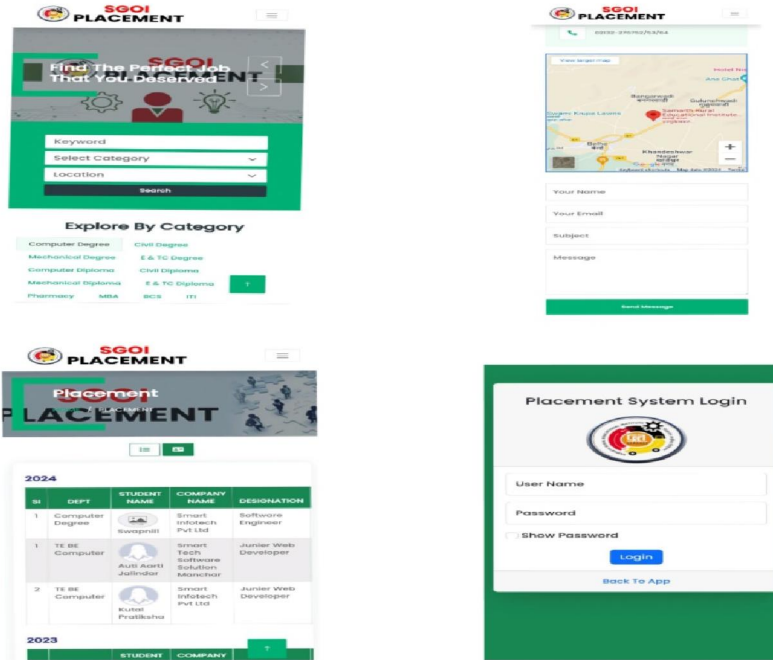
SGOI PLACEMENT

Find The Perfect Job That You Deserved

Keyword

Select Category

Location

Search

Explore By Category

Computer Degree
Civil Degree
Mechanical Degree
E & TC Degree
Computer Diploma
Civil Diploma
Mechanical Diploma
E & TC Diploma
Pharmacy
MBA
BCS
ITI

SGOI PLACEMENT

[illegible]

View larger map

Your Name

Your Email

Subject

Message

Send Message

SGOI PLACEMENT

Placement

PLACEMENT

2024

| Sl | DEPT | STUDENT NAME | COMPANY NAME | DESIGNATION |
|---|---|---|---|---|
| 1 | Computer Degree | Swapnill | Smart Infotech Pvt Ltd | Software Engineer |
| 1 | TE BE Computer | Auti Aarti Jalindar | Smart Tech Software Solution Manchar | Junier Web Developer |
| 2 | TE BE Computer | Kutal Pratiksha | Smart Infotech Pvt Ltd | Junier Web Developer |

2023

| | | STUDENT | COMPANY | |
|---|---|---|---|---|

Placement System Login

User Name

Password

Show Password

Login

Back To App